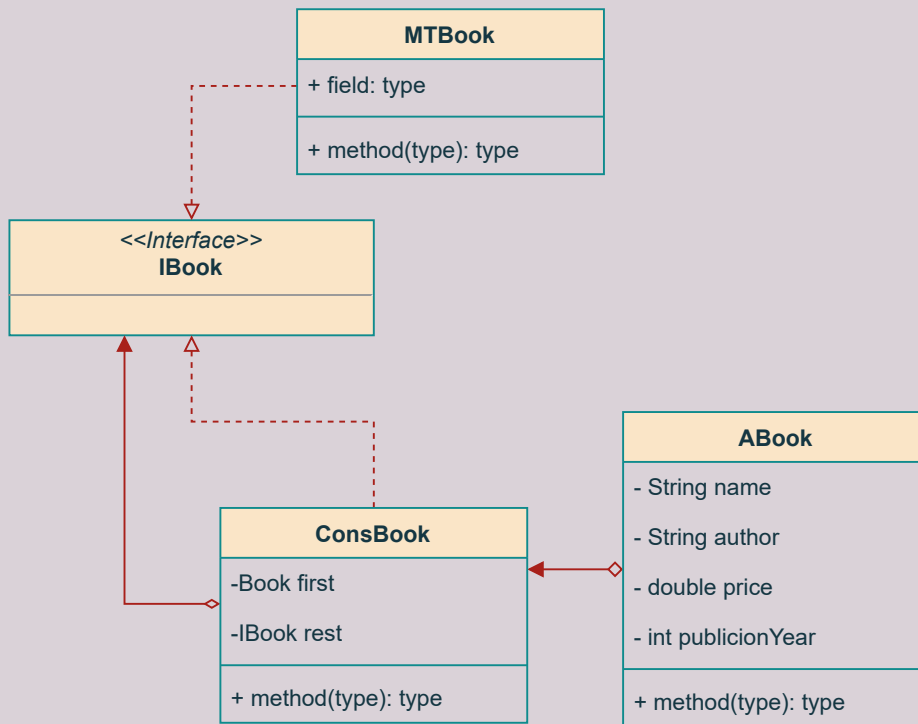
MTBook

+ field: type

+ method(type): type

<<Interface>>
IBook

ABook

- String name

- String author

- double price

- int publicionYear

+ method(type): type

ConsBook

-Book first

-IBook rest

+ method(type): type